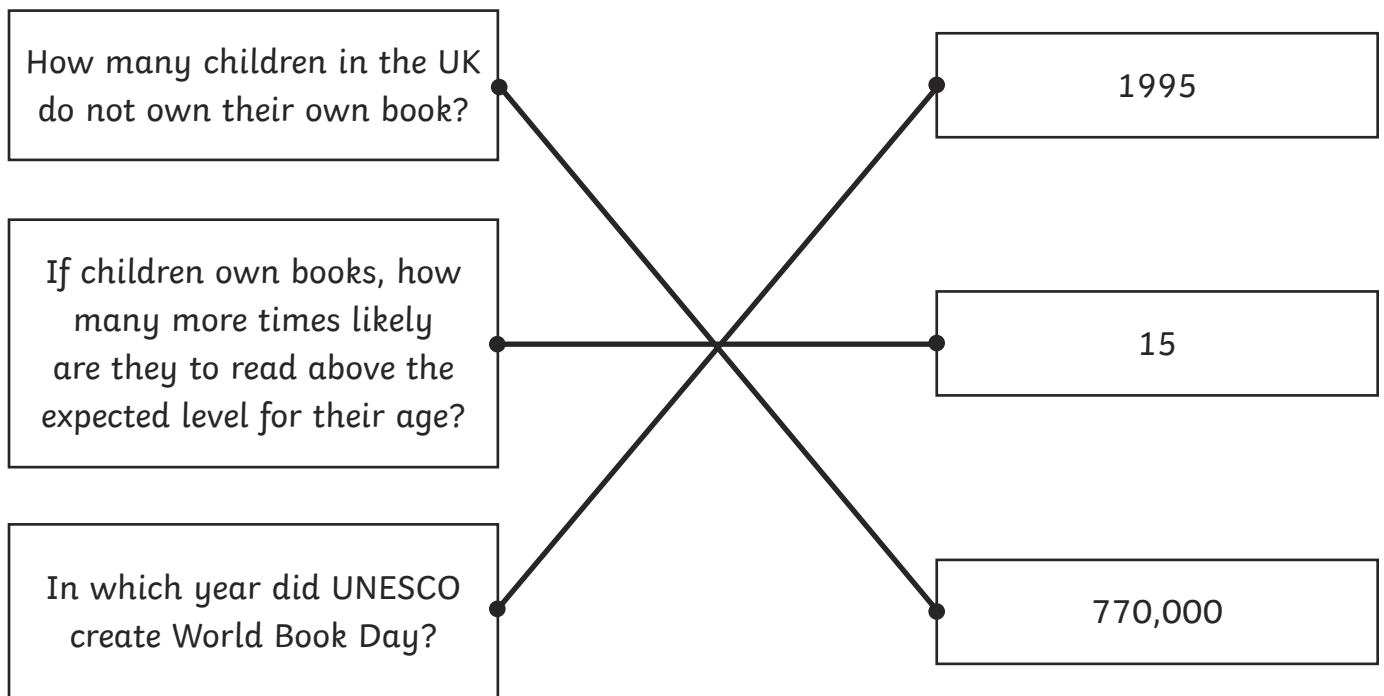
How many children in the UK do not own their own book?

1995

If children own books, how many more times likely are they to read above the expected level for their age?

15

In which year did UNESCO create World Book Day?

770,000